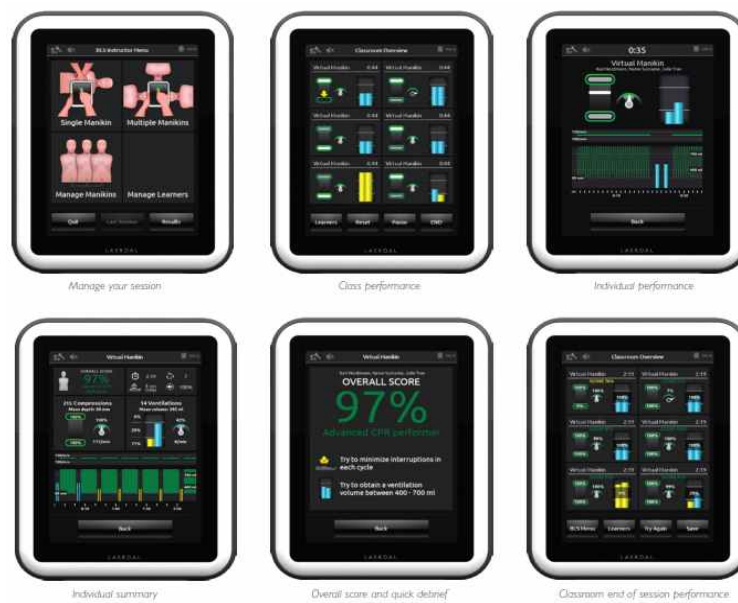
BLS Instructor Menu

Single Manikin

Multiple Manikins

Manage Manikins

Manage Learners

Quit

Last Session

Results

LAERDAL

Manage your session

Classroom Overview

Virtual Manikin

Learners

Reset

Pause

END

LAERDAL

Class performance

0:35

Virtual Manikin

Back

Individual performance

Virtual Manikin

OVERALL SCORE

97%

215 Compressions

14 Ventilations

Back

LAERDAL

Individual summary

Virtual Manikin

OVERALL SCORE

97%

Advanced CPR performer

Try to minimize interruptions in each cycle

Try to obtain a ventilation volume between 400 - 700 ml

Back

LAERDAL

Overall score and quick debrief

Classroom Overview

Virtual Manikin

BLS Menu

Learners

Try Again

Save

LAERDAL

Classroom end of session performance